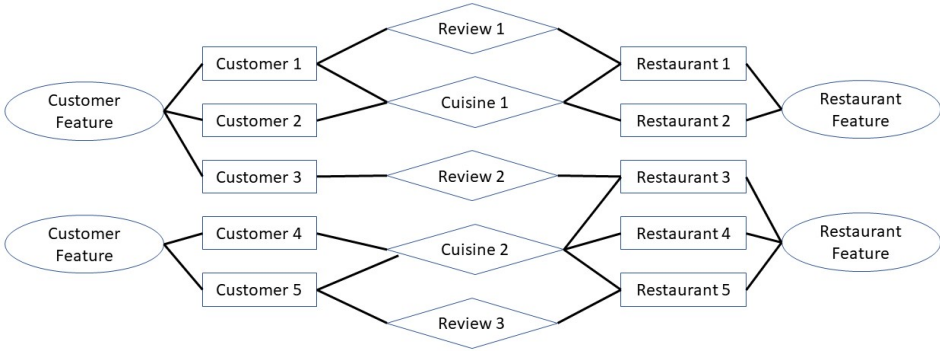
Review 1

Customer Feature

Customer 1

Customer 2

Cuisine 1

Restaurant 1

Restaurant 2

Restaurant Feature

Customer 3

Review 2

Restaurant 3

Customer Feature

Customer 4

Customer 5

Cuisine 2

Restaurant 4

Restaurant 5

Restaurant Feature

Review 3